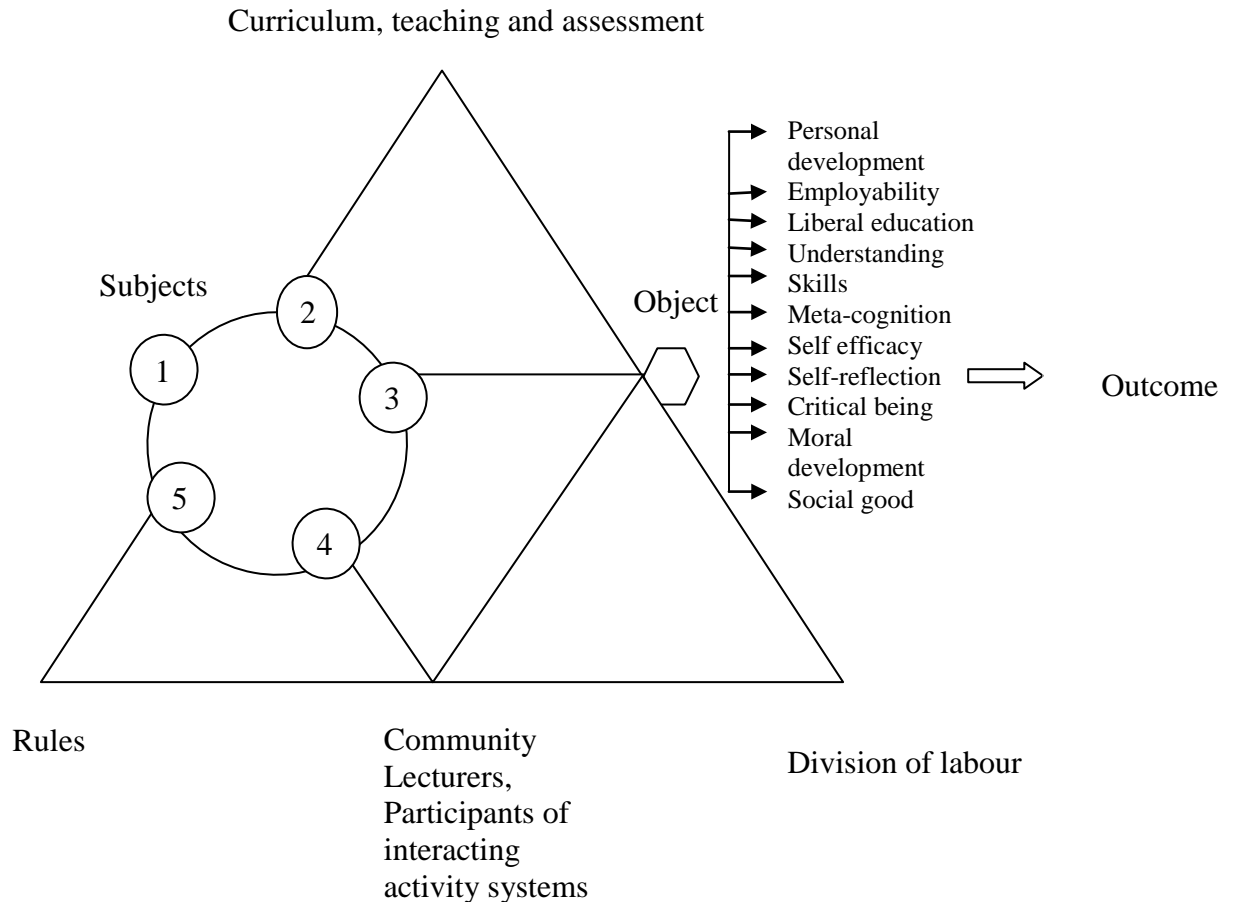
Curriculum, teaching and assessment

Subjects

1
2
3
4
5

Object

Personal development
Employability
Liberal education
Understanding
Skills
Meta-cognition
Self efficacy
Self-reflection
Critical being
Moral development
Social good

Outcome

Rules

Community Lecturers, Participants of interacting activity systems

Division of labour